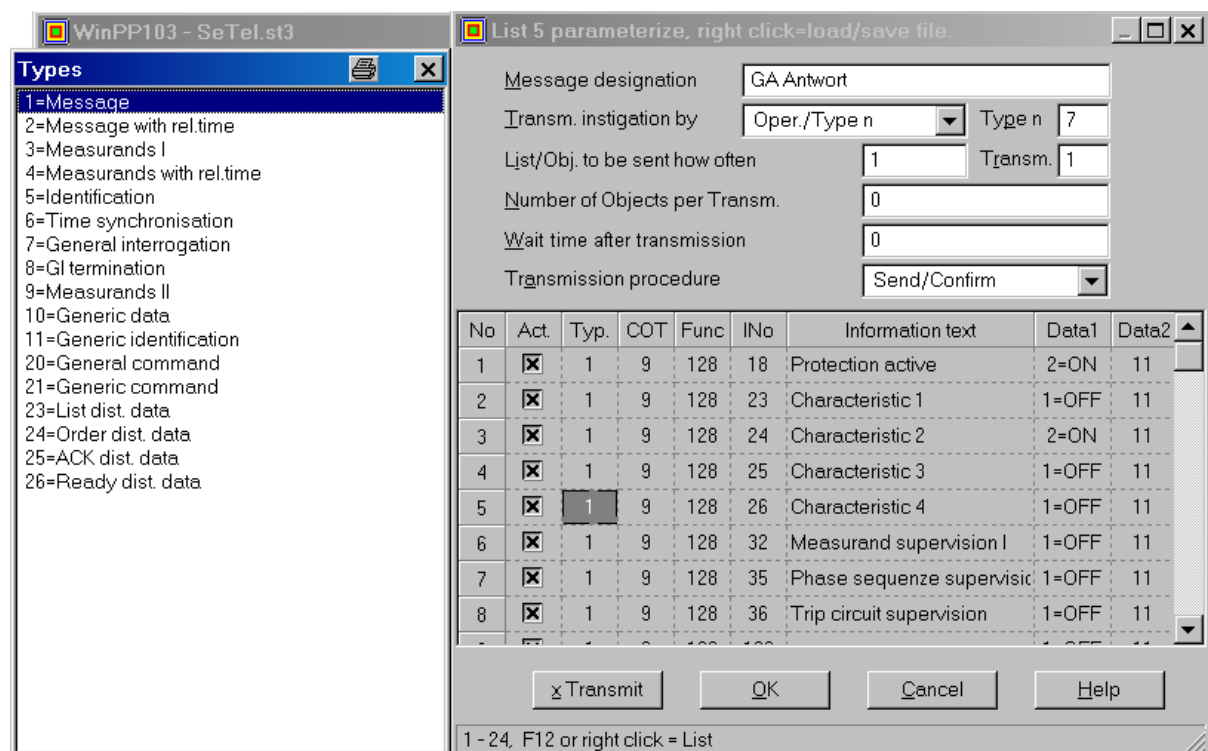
WinPP103 - SeTel.st3

Types

1=Message
2=Message with rel.time
3=Measurands I
4=Measurands with rel.time
5=Identification
6=Time synchronisation
7=General interrogation
8=GI termination
9=Measurands II
10=Generic data
11=Generic identification
20=General command
21=Generic command
23=List dist. data
24=Order dist. data
25=ACK dist. data
26=Ready dist. data

List 5 parameterize, right click=load/save file.

Message designation GA Antwort
Transm. instigation by Oper./Type n Type n 7
List/Obj. to be sent how often 1 Transm. 1
Number of Objects per Transm. 0
Wait time after transmission 0
Transmission procedure Send/Confirm

| No | Act. | Typ. | COT | Func | INo | Information text | Data1 | Data2 |
|---|---|---|---|---|---|---|---|---|
| 1 | ☒ | 1 | 9 | 128 | 18 | Protection active | 2=ON | 11 |
| 2 | ☒ | 1 | 9 | 128 | 23 | Characteristic 1 | 1=OFF | 11 |
| 3 | ☒ | 1 | 9 | 128 | 24 | Characteristic 2 | 2=ON | 11 |
| 4 | ☒ | 1 | 9 | 128 | 25 | Characteristic 3 | 1=OFF | 11 |
| 5 | ☒ | 1 | 9 | 128 | 26 | Characteristic 4 | 1=OFF | 11 |
| 6 | ☒ | 1 | 9 | 128 | 32 | Measurand supervision I | 1=OFF | 11 |
| 7 | ☒ | 1 | 9 | 128 | 35 | Phase sequenze supervisio | 1=OFF | 11 |
| 8 | ☒ | 1 | 9 | 128 | 36 | Trip circuit supervision | 1=OFF | 11 |

x Transmit OK Cancel Help

1 - 24, F12 or right click = List